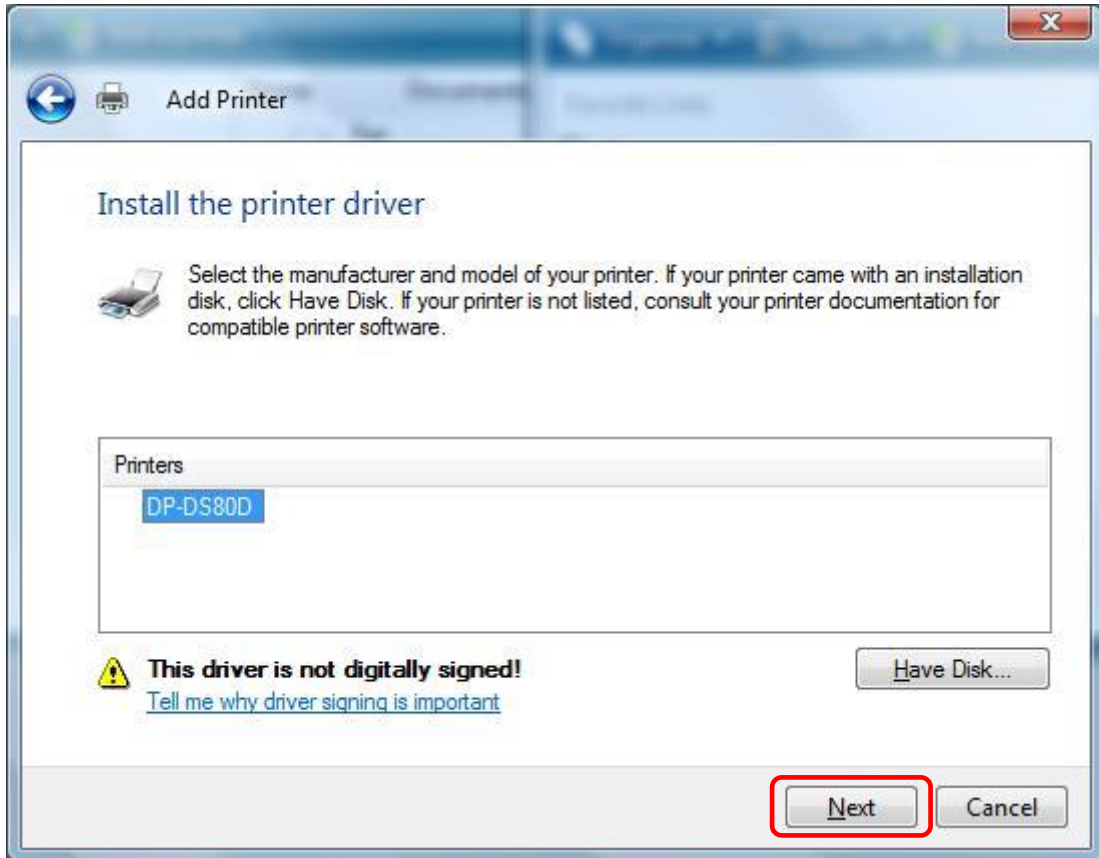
Add Printer

Install the printer driver

Select the manufacturer and model of your printer. If your printer came with an installation disk, click Have Disk. If your printer is not listed, consult your printer documentation for compatible printer software.

Printers
DP-DS80D

This driver is not digitally signed!
Tell me why driver signing is important

Have Disk...

Next
Cancel